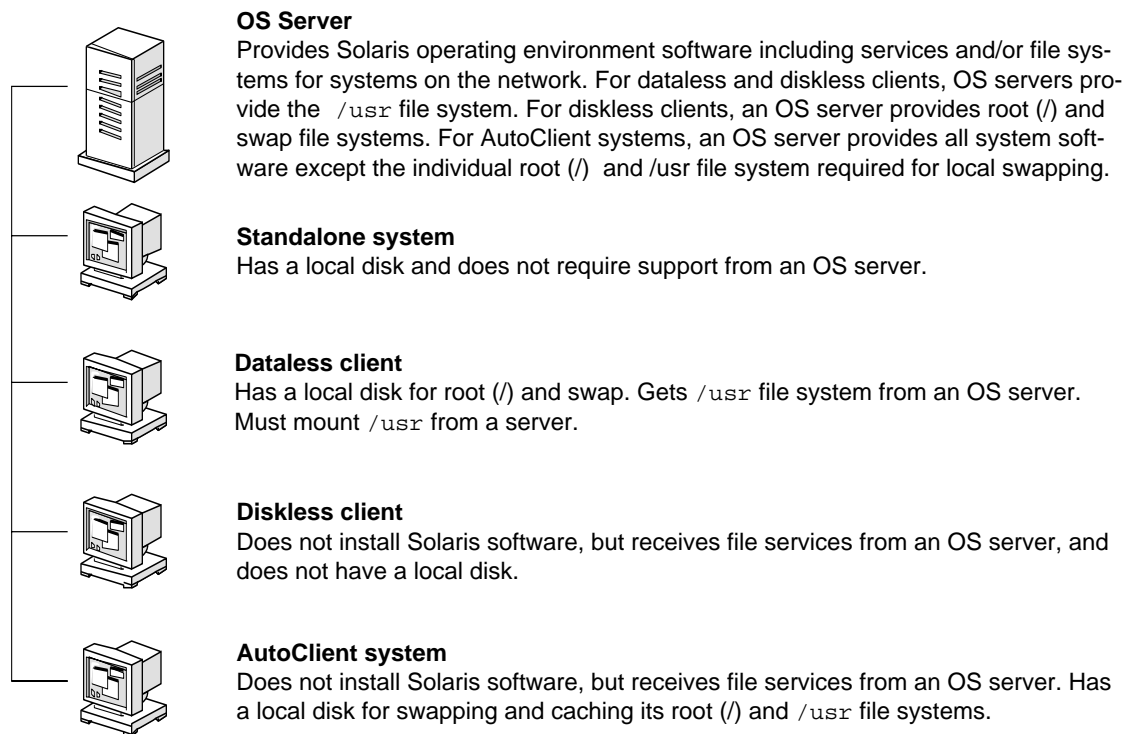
**OS Server**
Provides Solaris operating environment software including services and/or file systems for systems on the network. For dataless and diskless clients, OS servers provide the /usr file system. For diskless clients, an OS server provides root (/) and swap file systems. For AutoClient systems, an OS server provides all system software except the individual root (/) and /usr file system required for local swapping.

**Standalone system**
Has a local disk and does not require support from an OS server.

**Dataless client**
Has a local disk for root (/) and swap. Gets /usr file system from an OS server. Must mount /usr from a server.

**Diskless client**
Does not install Solaris software, but receives file services from an OS server, and does not have a local disk.

**AutoClient system**
Does not install Solaris software, but receives file services from an OS server. Has a local disk for swapping and caching its root (/) and /usr file systems.